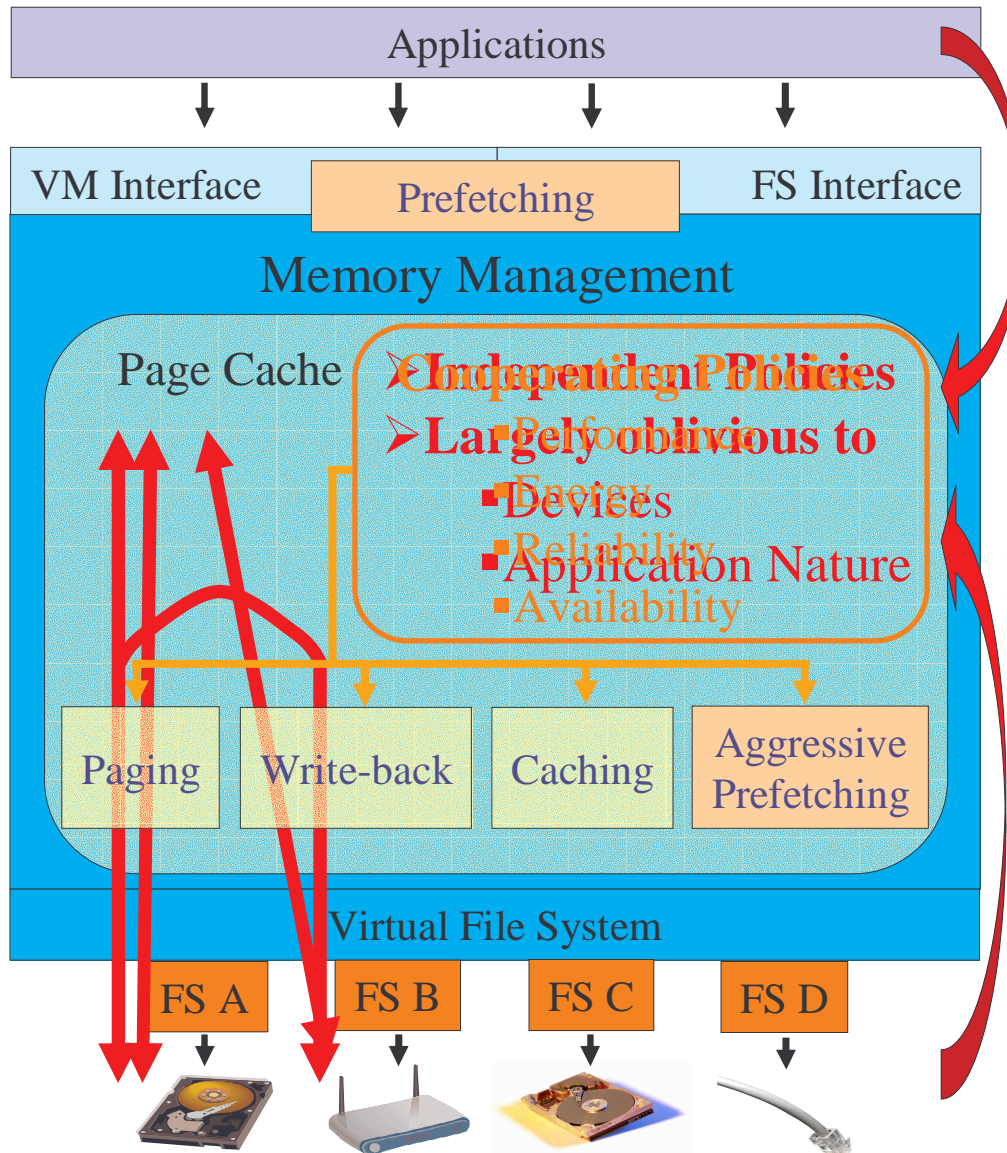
Applications

VM Interface

Prefetching

FS Interface

Memory Management

Page Cache

➢Independent Policies
➢Largely oblivious to
▪Devices
▪Application Nature

➢Cooperative Policies
▪Performance
▪Energy
▪Reliability
▪Availability

Paging

Write-back

Caching

Aggressive Prefetching

Virtual File System

FS A

FS B

FS C

FS D